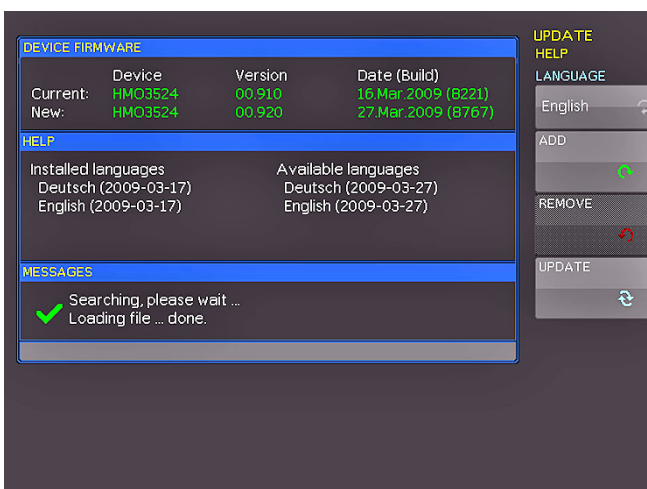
DEVICE FIRMWARE

| | Device | Version | Date (Build) |
|---|---|---|---|
| Current: | HMO3524 | 00.910 | 16.Mar.2009 (8221) |
| New: | HMO3524 | 00.920 | 27.Mar.2009 (8767) |

HELP

Installed languages
Deutsch (2009-03-17)
English (2009-03-17)

Available languages
Deutsch (2009-03-27)
English (2009-03-27)

MESSAGES

Searching, please wait ...
Loading file ... done.

UPDATE
HELP
LANGUAGE
English
ADD
REMOVE
UPDATE